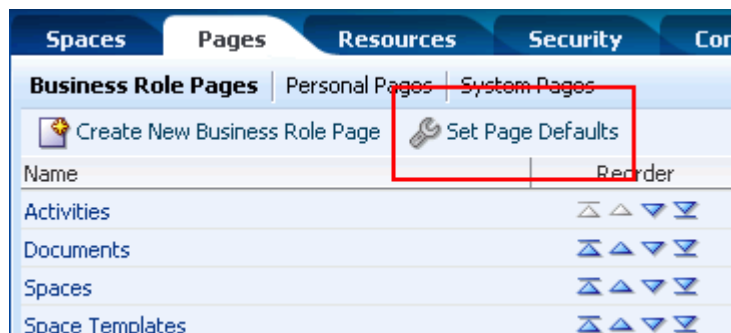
Spaces | Pages | Resources | Security | Co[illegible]

Business Role Pages | Personal Pages | System Pages

Create New Business Role Page
Set Page Defaults

| Name | Reorder |
|---|---|
| Activities | |
| Documents | |
| Spaces | |
| Space Templates | |